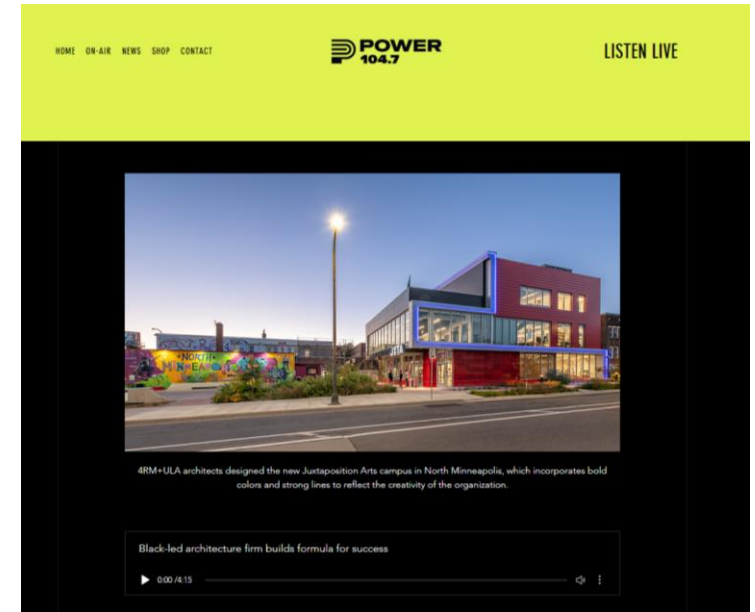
HOME ON-AIR NEWS SHOP CONTACT

POWER 104.7

LISTEN LIVE

NORTH MINNEAPOLIS

4RM+ULA architects designed the new Juxtaposition Arts campus in North Minneapolis, which incorporates bold colors and strong lines to reflect the creativity of the organization.

Black-led architecture firm builds formula for success

0:00 / 4:15